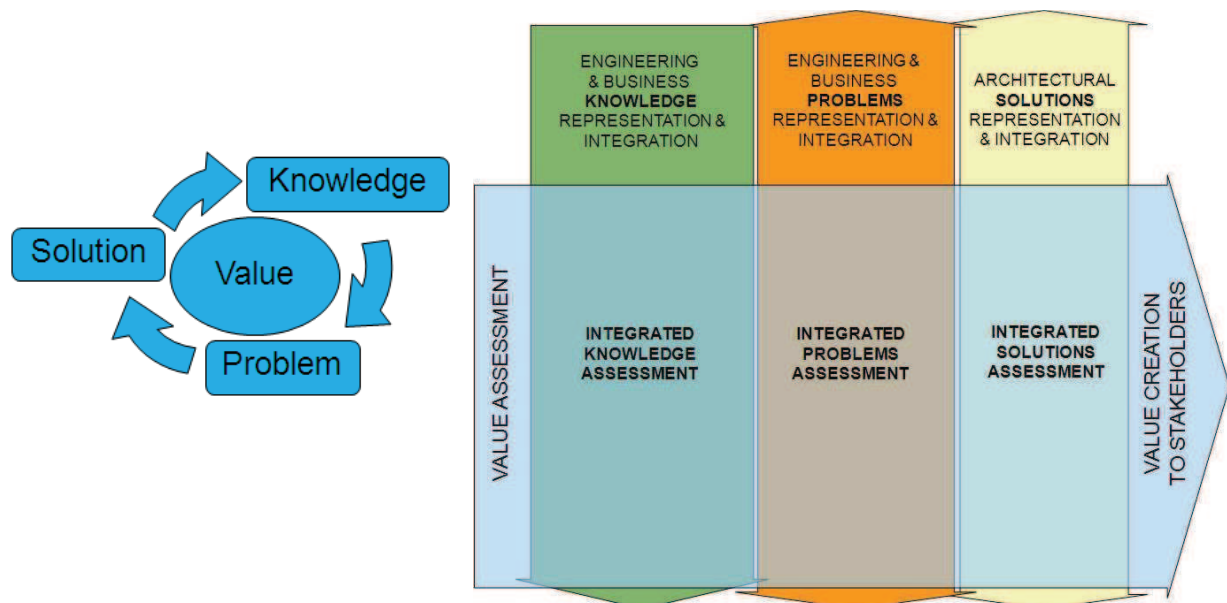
Knowledge

Solution

Value

Problem

ENGINEERING & BUSINESS KNOWLEDGE REPRESENTATION & INTEGRATION

ENGINEERING & BUSINESS PROBLEMS REPRESENTATION & INTEGRATION

ARCHITECTURAL SOLUTIONS REPRESENTATION & INTEGRATION

VALUE ASSESSMENT

INTEGRATED KNOWLEDGE ASSESSMENT

INTEGRATED PROBLEMS ASSESSMENT

INTEGRATED SOLUTIONS ASSESSMENT

VALUE CREATION TO STAKEHOLDERS